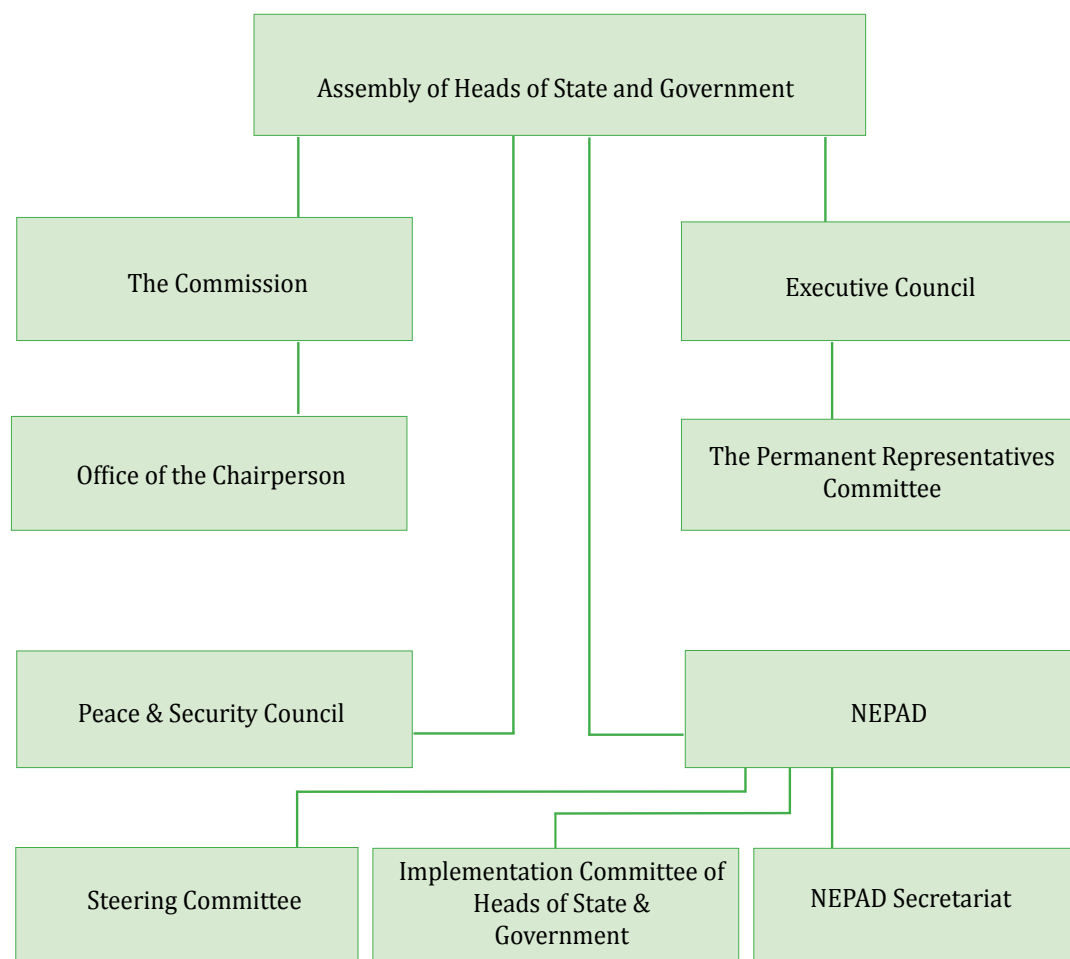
Assembly of Heads of State and Government

The Commission

Office of the Chairperson

Executive Council

The Permanent Representatives Committee

Peace & Security Council

NEPAD

Steering Committee

Implementation Committee of Heads of State & Government

NEPAD Secretariat